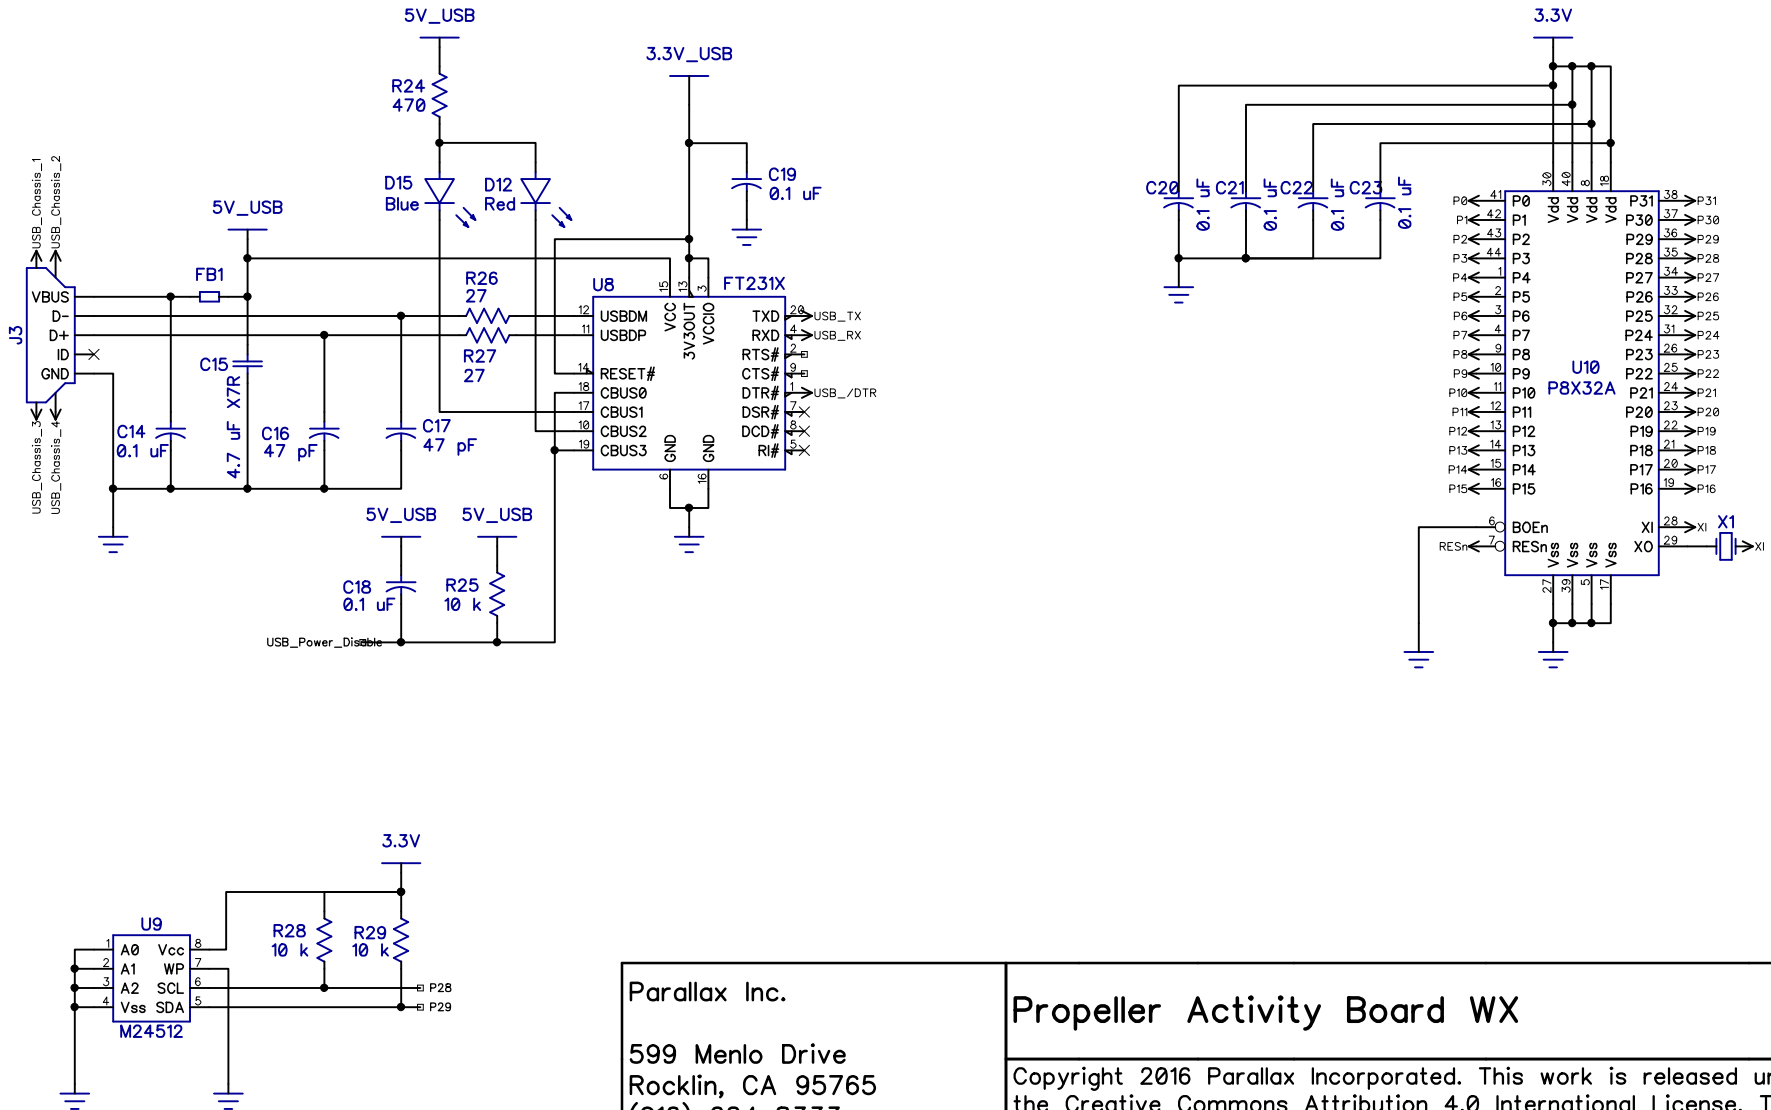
5V_USB
R24
470
D15
Blue
D12
Red
3.3V_USB
C19
0.1 uF
5V_USB
USB_Chassis_1
USB_Chassis_2
FB1
VBUS
D-
D+
ID
GND
J3
USB_Chassis_3
USB_Chassis_4
C14
0.1 uF
C15
4.7 uF X7R
C16
47 pF
R26
27
R27
27
C17
47 pF
U8
FT231X
15
13
3
VCC
3V3OUT
VCCIO
12 USBDM
11 USBDP
14 RESET#
18 CBUS0
17 CBUS1
10 CBUS2
19 CBUS3
TXD 20
RXD 4
RTS# 2
CTS# 9
DTR# 1
DSR# 7
DCD# 8
RI# 5
GND
GND
6
16
USB_TX
USB_RX
USB_/DTR
5V_USB
5V_USB
C18
0.1 uF
R25
10 k
USB_Power_Disable
3.3V
C20 0.1 uF
C21 0.1 uF
C22 0.1 uF
C23 0.1 uF
30 40 8 18
Vdd Vdd Vdd Vdd
U10
P8X32A
P0 41 P0
P1 42 P1
P2 43 P2
P3 44 P3
P4 1 P4
P5 2 P5
P6 3 P6
P7 4 P7
P8 9 P8
P9 10 P9
P10 11 P10
P11 12 P11
P12 13 P12
P13 14 P13
P14 15 P14
P15 16 P15
P31 38 P31
P30 37 P30
P29 36 P29
P28 35 P28
P27 34 P27
P26 33 P26
P25 32 P25
P24 31 P24
P23 26 P23
P22 25 P22
P21 24 P21
P20 23 P20
P19 22 P19
P18 21 P18
P17 20 P17
P16 19 P16
6 BOEn
RESn 7 RESn
XI 28 XI
XO 29
X1
XI
Vss Vss Vss Vss
27 39 5 17
3.3V
U9
1 A0 Vcc 8
2 A1 WP 7
3 A2 SCL 6
4 Vss SDA 5
M24512
R28
10 k
R29
10 k
P28
P29
Parallax Inc.
599 Menlo Drive
Rocklin, CA 95765
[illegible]
Propeller Activity Board WX
Copyright 2016 Parallax Incorporated. This work is released u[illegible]
the Creative Commons Attribution 4.0 International License. T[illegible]